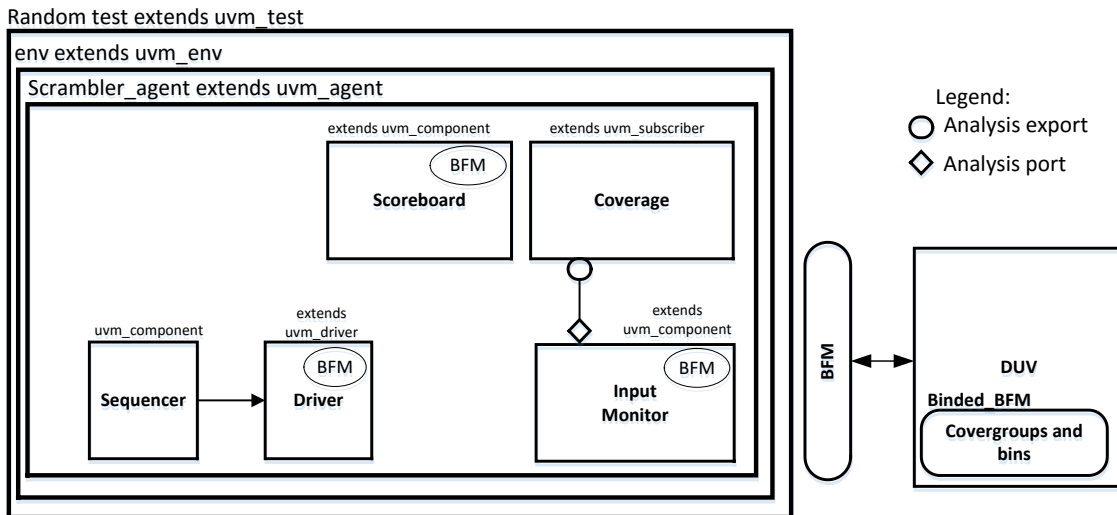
Random test extends uvm_test

env extends uvm_env

Scrambler_agent extends uvm_agent

extends uvm_component

BFM

Scoreboard

extends uvm_subscriber

Coverage

Legend:

Analysis export

Analysis port

extends uvm_component

BFM

Input Monitor

uvm_component

Sequencer

extends uvm_driver

BFM

Driver

BFM

DUV

Binded_BFM

Covergroups and bins